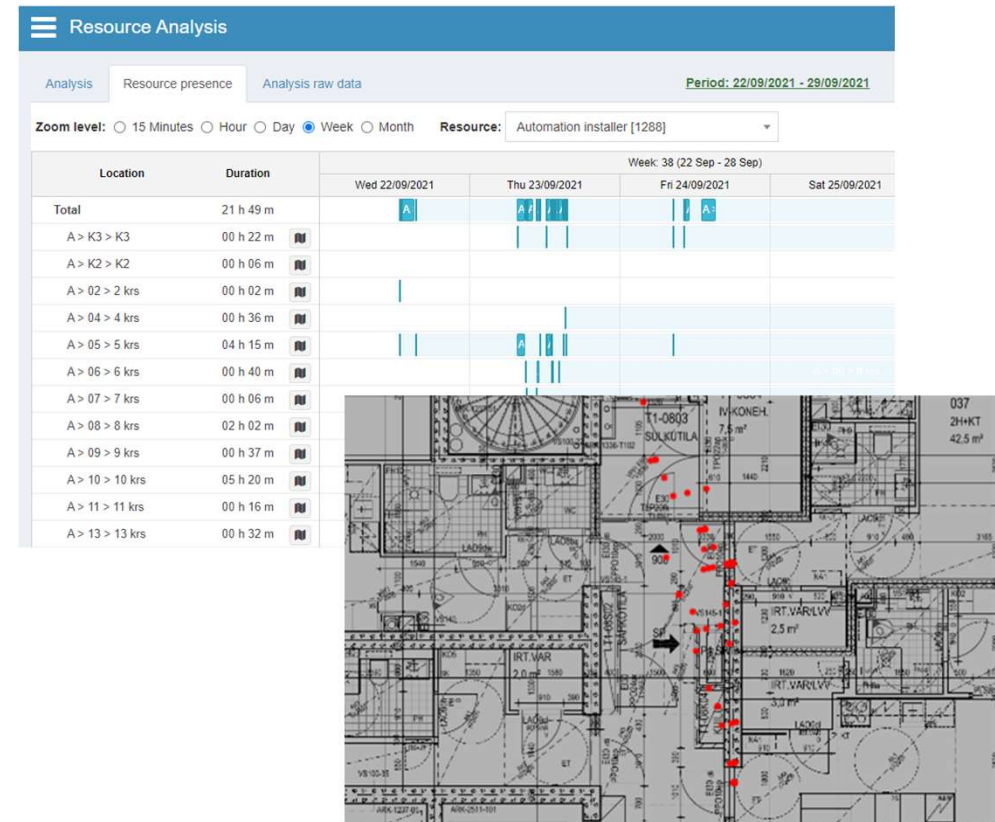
Resource Analysis

Analysis | Resource presence | Analysis raw data

Period: 22/09/2021 - 29/09/2021

Zoom level: 15 Minutes Hour Day Week Month Resource: Automation installer [1288]

Week: 38 (22 Sep - 28 Sep)

| Location | Duration | Wed 22/09/2021 | Thu 23/09/2021 | Fri 24/09/2021 | Sat 25/09/2021 |
|---|---|---|---|---|---|
| Total | 21 h 49 m | A | A | A | |
| A > K3 > K3 | 00 h 22 m | | | | |
| A > K2 > K2 | 00 h 06 m | | | | |
| A > 02 > 2 krs | 00 h 02 m | | | | |
| A > 04 > 4 krs | 00 h 36 m | | | | |
| A > 05 > 5 krs | 04 h 15 m | | A | | |
| A > 06 > 6 krs | 00 h 40 m | | | | |
| A > 07 > 7 krs | 00 h 06 m | | | | |
| A > 08 > 8 krs | 02 h 02 m | | | | |
| A > 09 > 9 krs | 00 h 37 m | | | | |
| A > 10 > 10 krs | 05 h 20 m | | | | |
| A > 11 > 11 krs | 00 h 16 m | | | | |
| A > 13 > 13 krs | 00 h 32 m | | | | |

T1-0803
SULKUTILA
IV-KONEH.
7,5 m²
037
2H+KT
42,5 m²
IRT.VAR/LVV
2,5 m²
IRT.VAR
2,0 m²
IRT.VAR/LVV
3,0 m²
SAHKOTILA